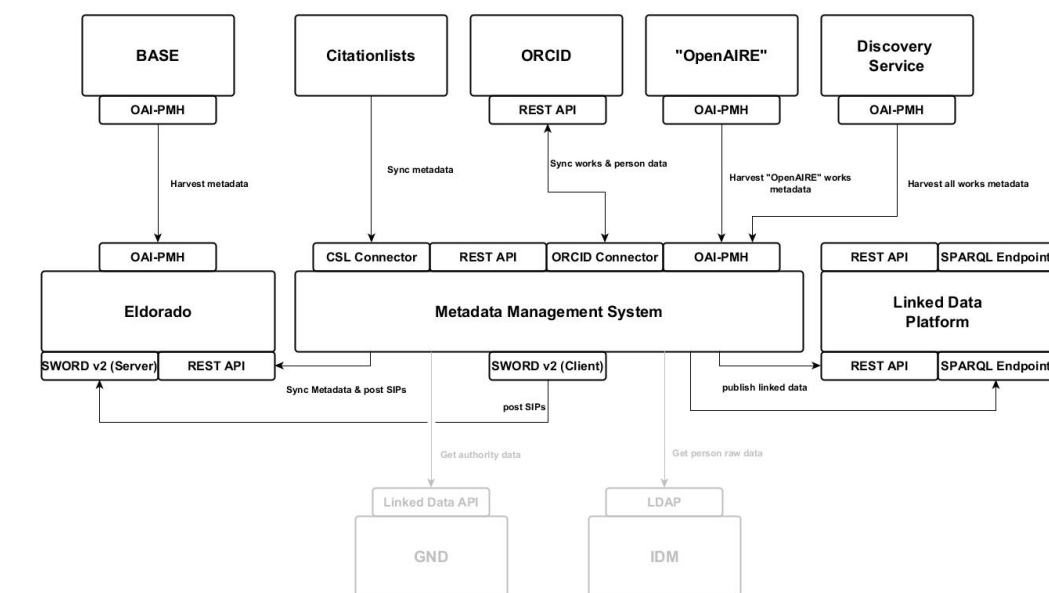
BASE

OAI-PMH

Citationlists

ORCID

REST API

"OpenAIRE"

OAI-PMH

Discovery Service

OAI-PMH

Harvest metadata

Sync metadata

Sync works & person data

Harvest "OpenAIRE" works metadata

Harvest all works metadata

OAI-PMH

Eldorado

SWORD v2 (Server)

REST API

CSL Connector

REST API

ORCID Connector

OAI-PMH

Metadata Management System

SWORD v2 (Client)

REST API

SPARQL Endpoint

Linked Data Platform

REST API

SPARQL Endpoint

Sync Metadata & post SIPs

post SIPs

publish linked data

Get authority data

Get person raw data

Linked Data API

GND

LDAP

IDM